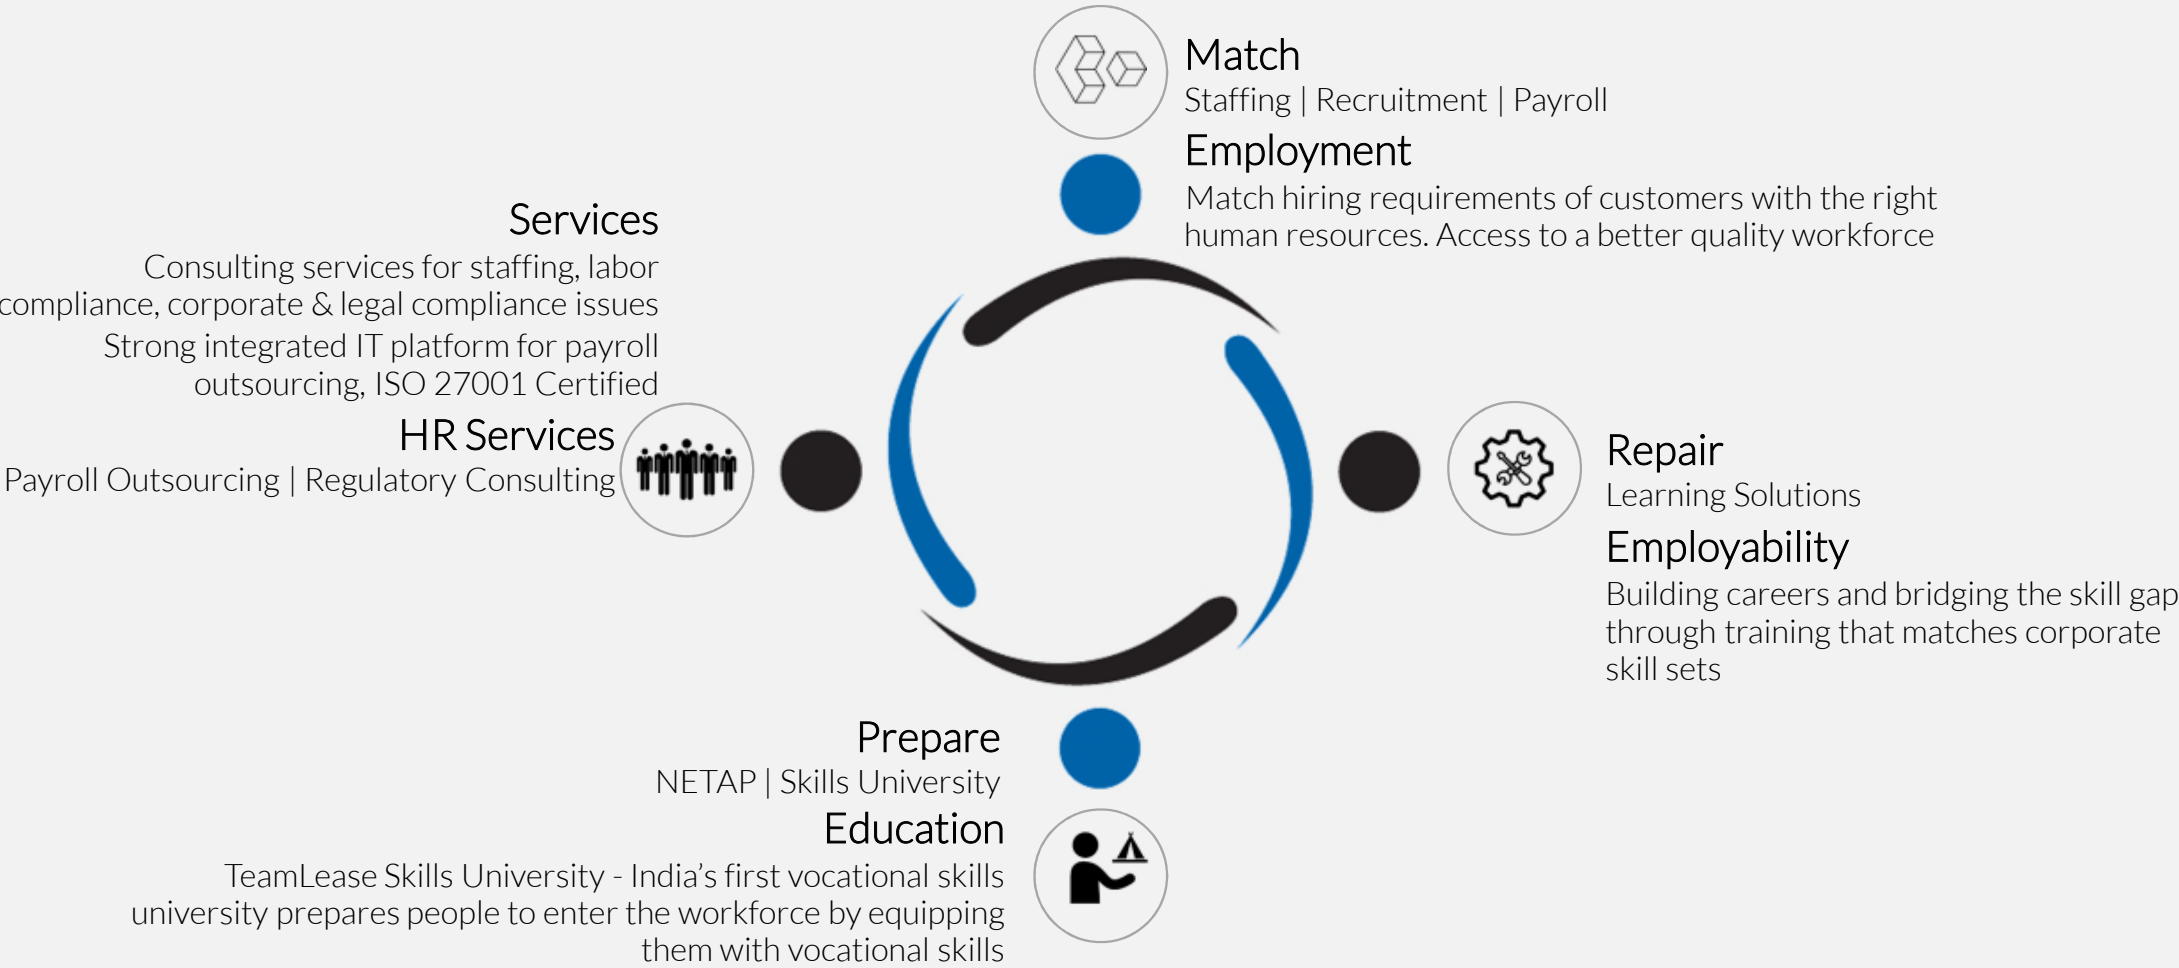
Match
Staffing | Recruitment | Payroll
Employment
Match hiring requirements of customers with the right human resources. Access to a better quality workforce

Services
Consulting services for staffing, labor compliance, corporate & legal compliance issues
Strong integrated IT platform for payroll outsourcing, ISO 27001 Certified
HR Services
Payroll Outsourcing | Regulatory Consulting

Repair
Learning Solutions
Employability
Building careers and bridging the skill gap through training that matches corporate skill sets

Prepare
NETAP | Skills University
Education
TeamLease Skills University - India's first vocational skills university prepares people to enter the workforce by equipping them with vocational skills